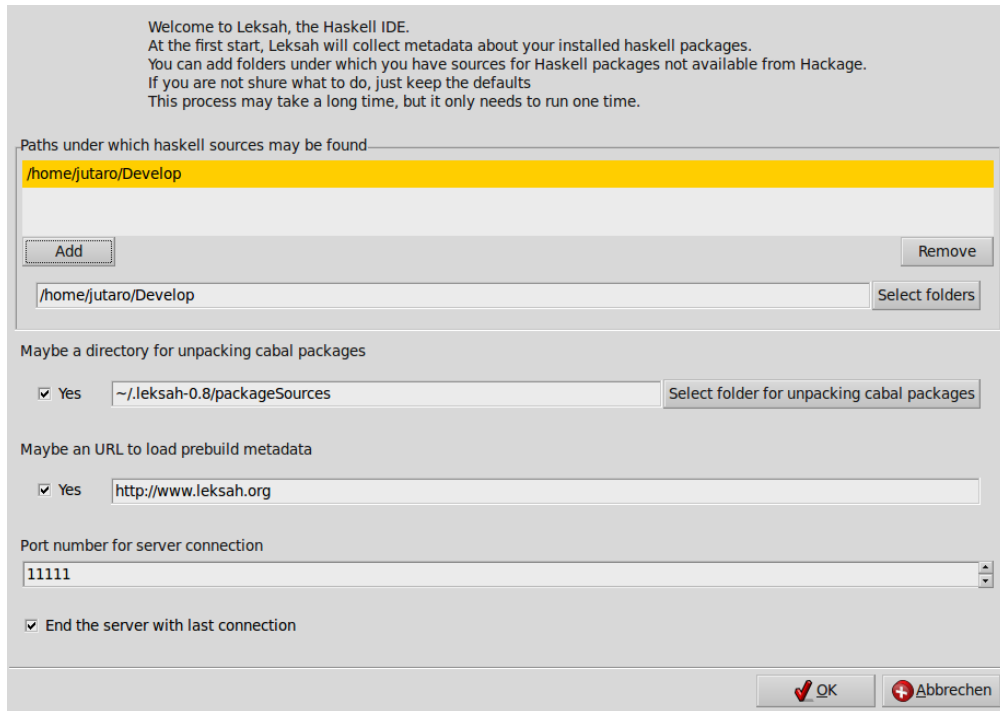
Welcome to Leksah, the Haskell IDE.
At the first start, Leksah will collect metadata about your installed haskell packages.
You can add folders under which you have sources for Haskell packages not available from Hackage.
If you are not shure what to do, just keep the defaults
This process may take a long time, but it only needs to run one time.

Paths under which haskell sources may be found

/home/jutaro/Develop

Add

Remove

/home/jutaro/Develop

Select folders

Maybe a directory for unpacking cabal packages

Yes

~/.leksah-0.8/packageSources

Select folder for unpacking cabal packages

Maybe an URL to load prebuild metadata

Yes

http://www.leksah.org

Port number for server connection

11111

End the server with last connection

OK

Abbrechen